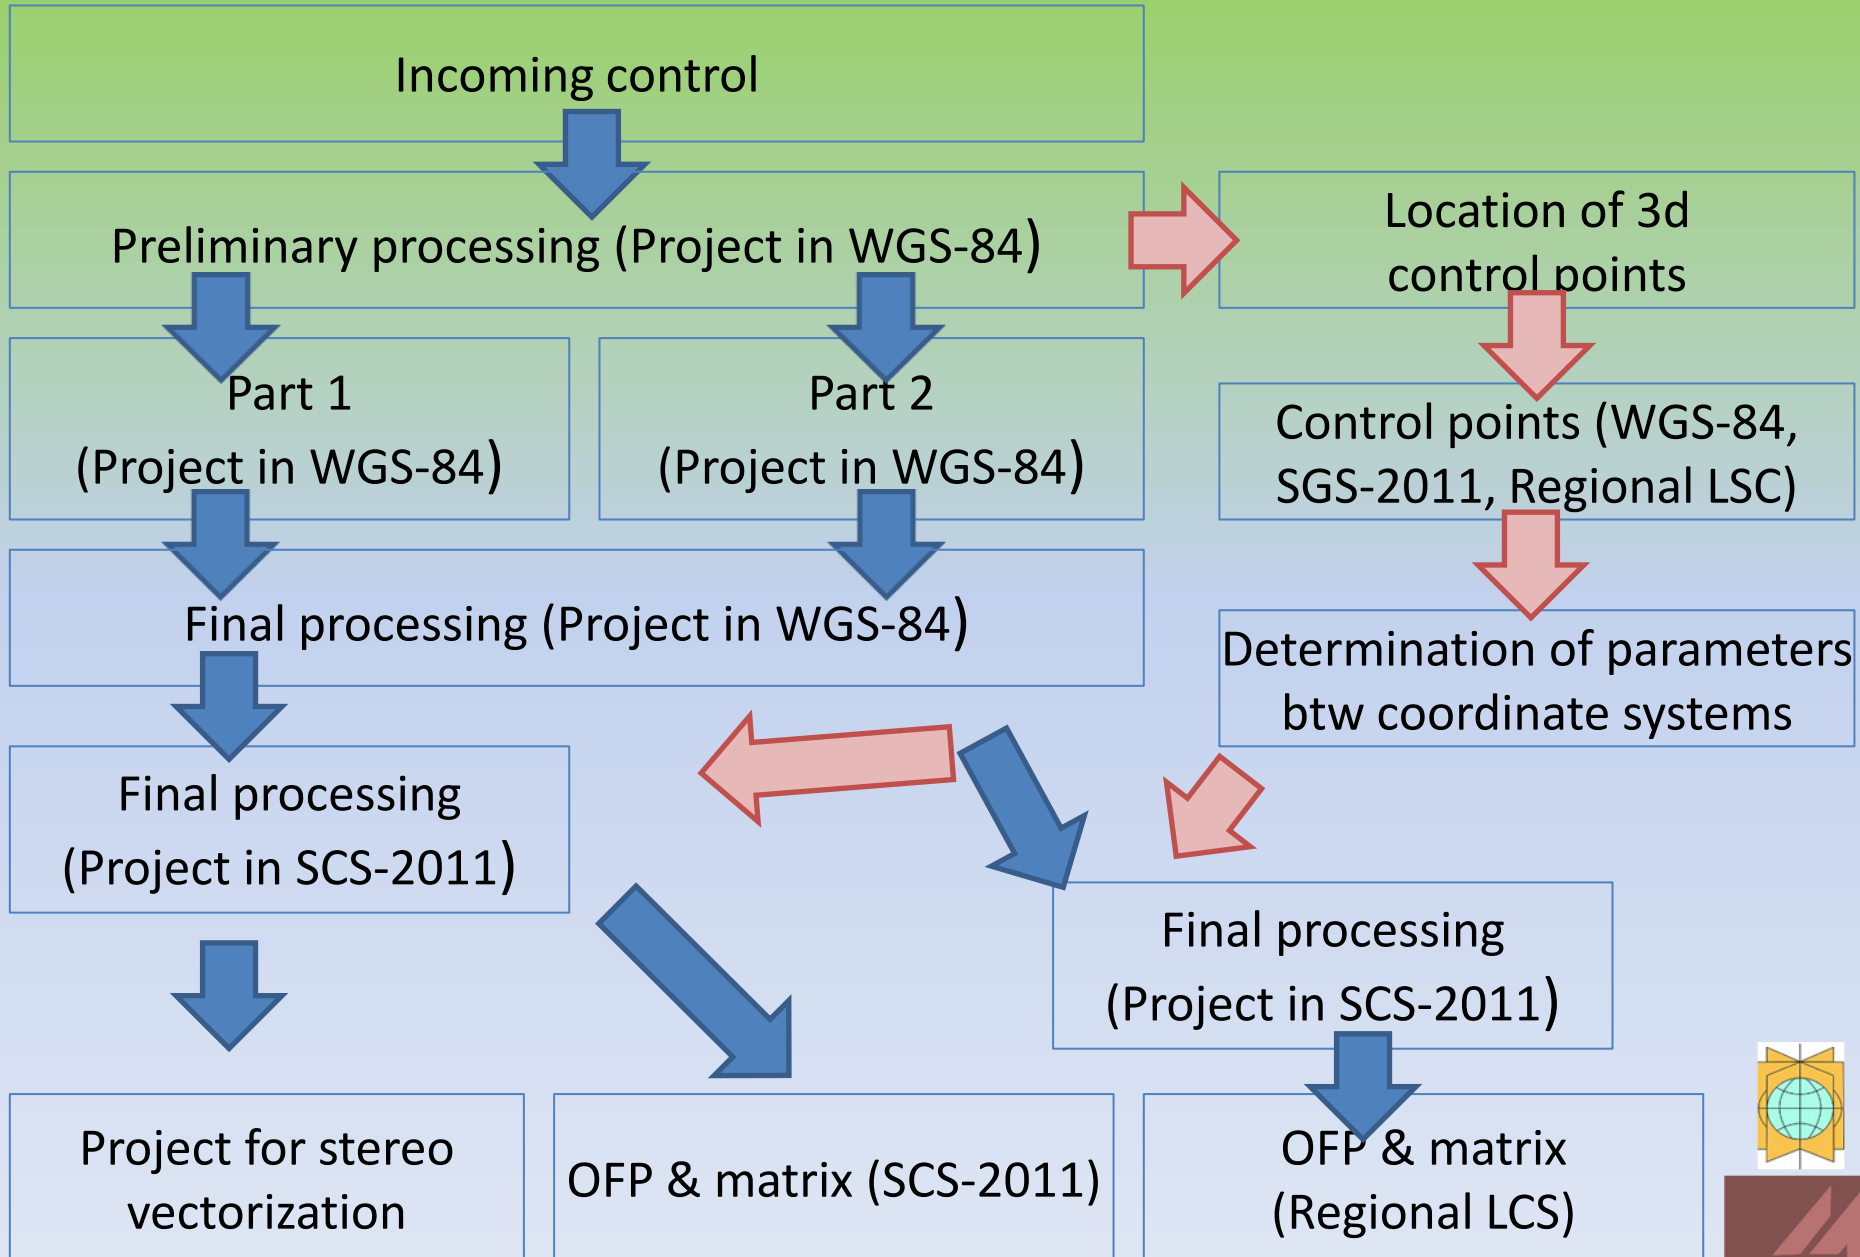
Incoming control

Preliminary processing (Project in WGS-84)

Location of 3d control points

Part 1
(Project in WGS-84)

Part 2
(Project in WGS-84)

Control points (WGS-84, SGS-2011, Regional LSC)

Final processing (Project in WGS-84)

Determination of parameters btw coordinate systems

Final processing
(Project in SCS-2011)

Final processing
(Project in SCS-2011)

Project for stereo vectorization

OFP & matrix (SCS-2011)

OFP & matrix
(Regional LCS)